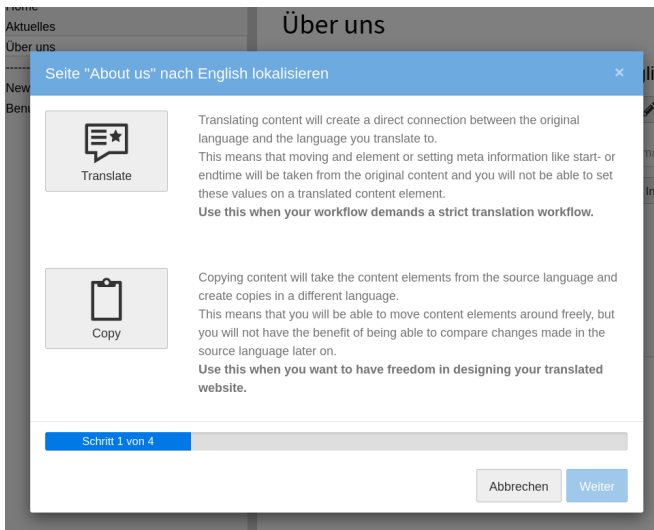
Home
Aktuelles
Über uns
New
Benu

Über uns

Seite "About us" nach English lokalisieren

×

Translate

Translating content will create a direct connection between the original language and the language you translate to.
This means that moving and element or setting meta information like start- or endtime will be taken from the original content and you will not be able to set these values on a translated content element.
**Use this when your workflow demands a strict translation workflow.**

Copy

Copying content will take the content elements from the source language and create copies in a different language.
This means that you will be able to move content elements around freely, but you will not have the benefit of being able to compare changes made in the source language later on.
**Use this when you want to have freedom in designing your translated website.**

Schritt 1 von 4

Abbrechen

Weiter